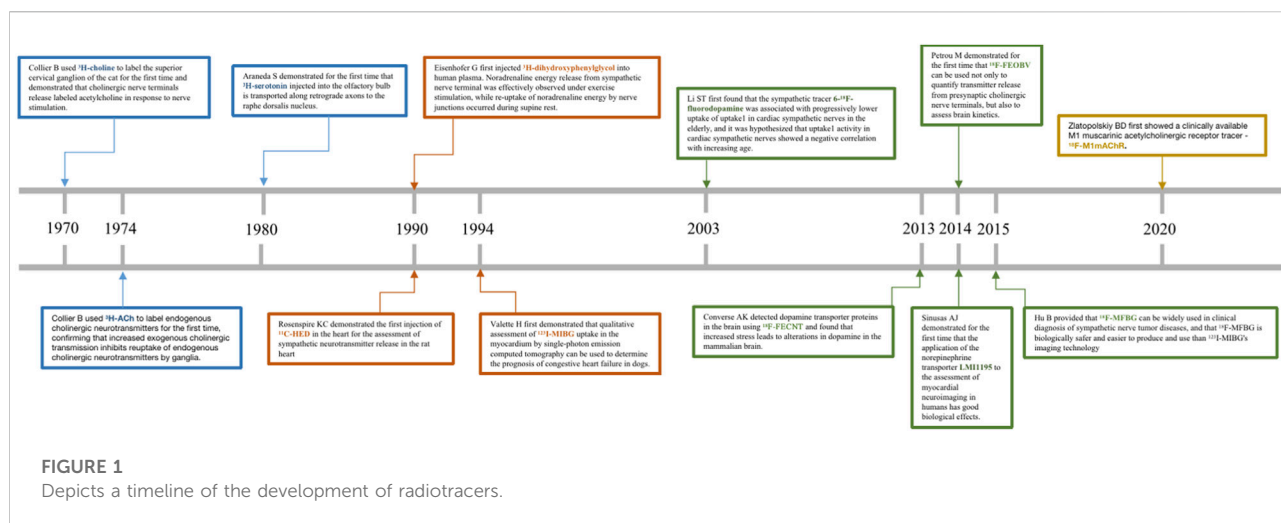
Collier B used $^{3}$H-choline to label the superior cervical ganglion of the cat for the first time and demonstrated that cholinergic nerve terminals release labeled acetylcholine in response to nerve stimulation.

Araneda S demonstrated for the first time that $^{3}$H-serotonin injected into the olfactory bulb is transported along retrograde axons to the raphe dorsalis nucleus.

Eisenhofer G first injected $^{3}$H-dihydroxyphenylglycol into human plasma. Noradrenaline energy release from sympathetic nerve terminal was effectively observed under exercise stimulation, while re-uptake of noradrenaline energy by nerve junctions occurred during supine rest.

Li ST first found that the sympathetic tracer 6-$^{18}$F-fluorodopamine was associated with progressively lower uptake of uptake1 in cardiac sympathetic nerves in the elderly, and it was hypothesized that uptake1 activity in cardiac sympathetic nerves showed a negative correlation with increasing age.

Petrou M demonstrated for the first time that $^{18}$F-FEOBV can be used not only to quantify transmitter release from presynaptic cholinergic nerve terminals, but also to assess brain kinetics.

Zlatopolskiy BD first showed a clinically available M1 muscarinic acetylcholinergic receptor tracer - $^{11}$F-M1mAChR.

1970 1974 1980 1990 1994 2003 2013 2014 2015 2020

Collier B used $^{3}$H-ACh to label endogenous cholinergic neurotransmitters for the first time, confirming that increased exogenous cholinergic transmission inhibits reuptake of endogenous cholinergic neurotransmitters by ganglia.

Rosenspire KC demonstrated the first injection of $^{11}$C-HED in the heart for the assessment of sympathetic neurotransmitter release in the rat heart

Valette H first demonstrated that qualitative assessment of $^{123}$I-MIBG uptake in the myocardium by single-photon emission computed tomography can be used to determine the prognosis of congestive heart failure in dogs.

Converse AK detected dopamine transporter proteins in the brain using $^{18}$F-FECNT and found that increased stress leads to alterations in dopamine in the mammalian brain.

Sinusas AJ demonstrated for the first time that the application of the norepinephrine transporter LMI1195 to the assessment of myocardial neuroimaging in humans has good biological effects.

Hu B provided that $^{18}$F-MFBG can be widely used in clinical diagnosis of sympathetic nerve tumor diseases, and that $^{18}$F-MFBG is biologically safer and easier to produce and use than $^{123}$I-MIBG's imaging technology

FIGURE 1
Depicts a timeline of the development of radiotracers.